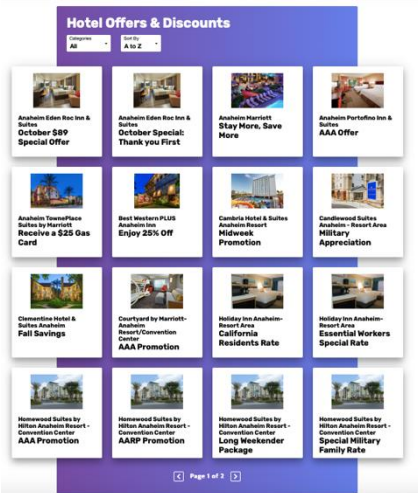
Hotel Offers & Discounts

Categories
All

Sort By
A to Z

Anaheim Eden Roc Inn & Suites
October $89 Special Offer

Anaheim Eden Roc Inn & Suites
October Special: Thank you First

Anaheim Marriott
Stay More, Save More

Anaheim Portofino Inn & Suites
AAA Offer

Anaheim TownePlace Suites by Marriott
Receive a $25 Gas Card

Best Western PLUS Anaheim Inn
Enjoy 25% Off

Cambria Hotel & Suites Anaheim Resort
Midweek Promotion

Candlewood Suites Anaheim - Resort Area
Military Appreciation

Clementine Hotel & Suites Anaheim
Fall Savings

Courtyard by Marriott-Anaheim Resort/Convention Center
AAA Promotion

Holiday Inn Anaheim-Resort Area
California Residents Rate

Holiday Inn Anaheim-Resort Area
Essential Workers Special Rate

Homewood Suites by Hilton Anaheim Resort - Convention Center
AAA Promotion

Homewood Suites by Hilton Anaheim Resort - Convention Center
AARP Promotion

Homewood Suites by Hilton Anaheim Resort - Convention Center
Long Weekender Package

Homewood Suites by Hilton Anaheim Resort - Convention Center
Special Military Family Rate

Page 1 of 2